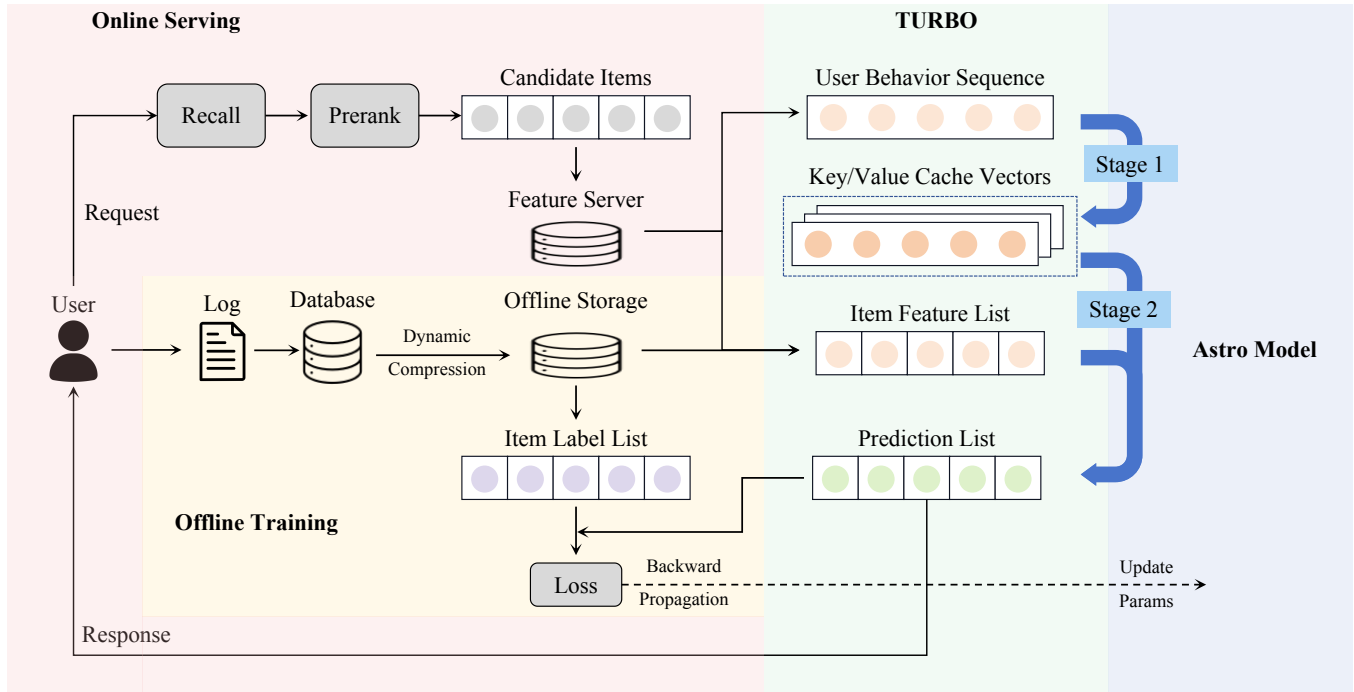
Online Serving

TURBO

Recall

Prerank

Candidate Items

User Behavior Sequence

Stage 1

Key/Value Cache Vectors

Request

Feature Server

User

Log

Database

Offline Storage

Stage 2

Dynamic Compression

Item Feature List

Astro Model

Item Label List

Prediction List

Offline Training

Loss

Backward Propagation

Update Params

Response